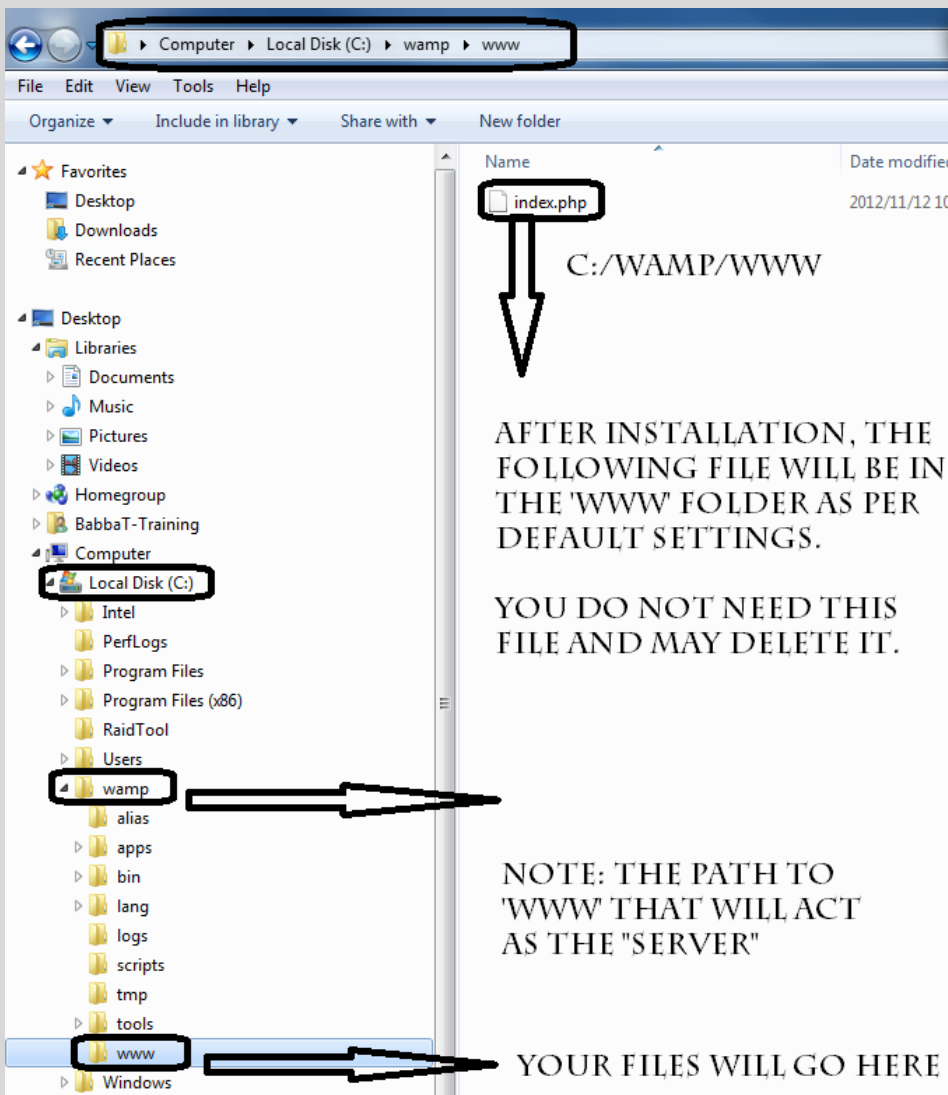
Computer ▸ Local Disk (C:) ▸ wamp ▸ www

File Edit View Tools Help

Organize ▾ Include in library ▾ Share with ▾ New folder

Favorites
Desktop
Downloads
Recent Places

Desktop
Libraries
Documents
Music
Pictures
Videos
Homegroup
BabbaT-Training
Computer
Local Disk (C:)
Intel
PerfLogs
Program Files
Program Files (x86)
RaidTool
Users
wamp
alias
apps
bin
lang
logs
scripts
tmp
tools
www
Windows

Name
Date modified
index.php
2012/11/12 10

C:/WAMP/WWW

AFTER INSTALLATION, THE FOLLOWING FILE WILL BE IN THE 'WWW' FOLDER AS PER DEFAULT SETTINGS.

YOU DO NOT NEED THIS FILE AND MAY DELETE IT.

NOTE: THE PATH TO 'WWW' THAT WILL ACT AS THE "SERVER"

YOUR FILES WILL GO HERE